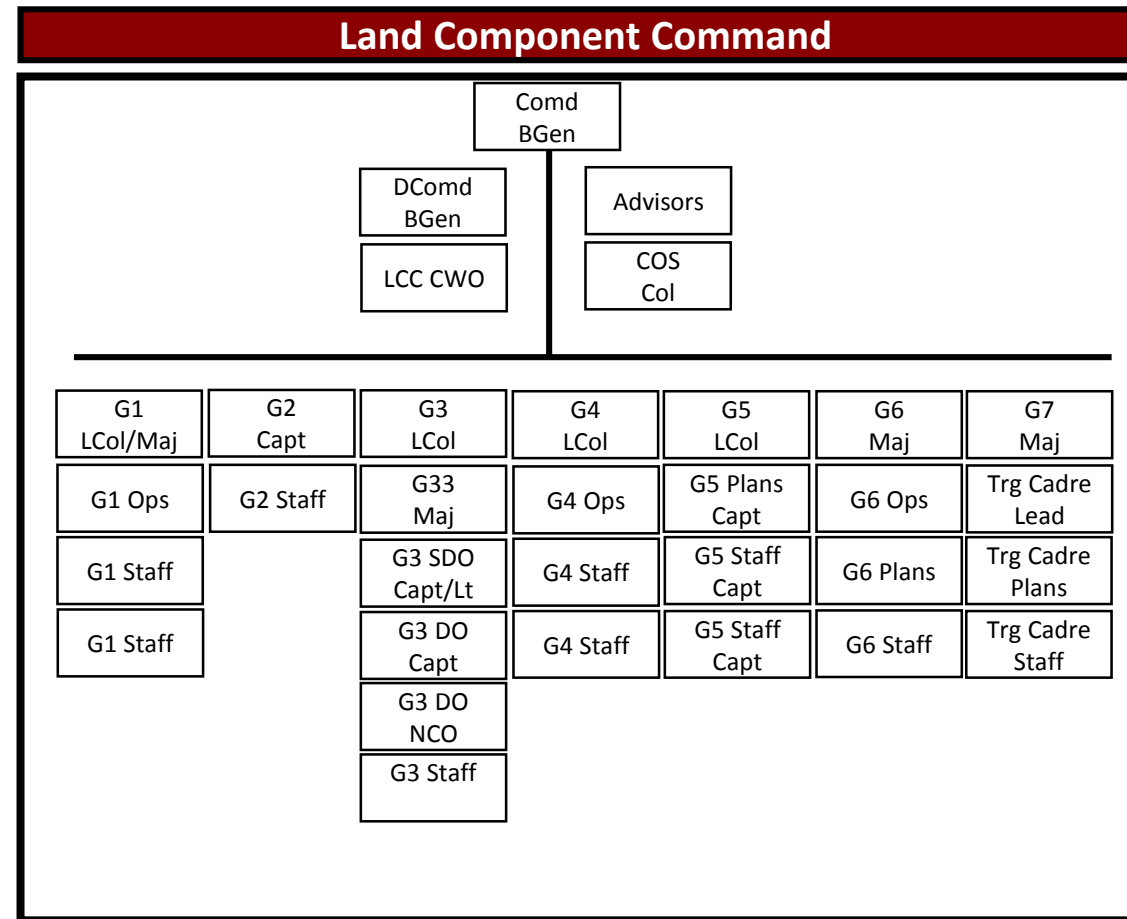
Land Component Command

Comd
BGen

DComd
BGen

LCC CWO

Advisors

COS
Col

G1
LCol/Maj

G1 Ops

G1 Staff

G1 Staff

G2
Capt

G2 Staff

G3
LCol

G33
Maj

G3 SDO
Capt/Lt

G3 DO
Capt

G3 DO
NCO

G3 Staff

G4
LCol

G4 Ops

G4 Staff

G4 Staff

G5
LCol

G5 Plans
Capt

G5 Staff
Capt

G5 Staff
Capt

G6
Maj

G6 Ops

G6 Plans

G6 Staff

G7
Maj

Trg Cadre
Lead

Trg Cadre
Plans

Trg Cadre
Staff